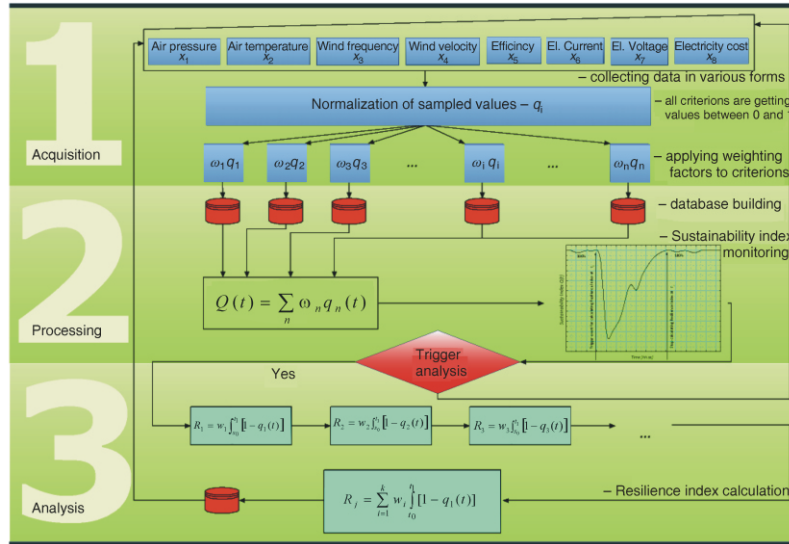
1

Acquisition

Air pressure $x_1$ | Air temperature $x_2$ | Wind frequency $x_3$ | Wind velocity $x_4$ | Efficincy $x_5$ | El. Current $x_6$ | El. Voltage $x_7$ | Electricity cost $x_8$

– collecting data in various forms

Normalization of sampled values – $q_i$

– all criterions are getting values between 0 and 1

$\omega_1 q_1$ $\omega_2 q_2$ $\omega_3 q_3$ ... $\omega_i q_i$ ... $\omega_n q_n$

– applying weighting factors to criterions

2

– database building

– Sustainability index monitoring

$Q(t) = \sum_n \omega_n q_n(t)$

Processing

Trigger analysis

Yes

3

$R_1 = w_1 \int_{t_0}^{t_1} [1 - q_1(t)]$ $R_2 = w_2 \int_{t_0}^{t_1} [1 - q_2(t)]$ $R_3 = w_3 \int_{t_0}^{t_1} [1 - q_3(t)]$ ...

$R_j = \sum_{i=1}^{k} w_i \int_{t_0}^{t_1} [1 - q_1(t)]$

– Resilience index calculation

Analysis